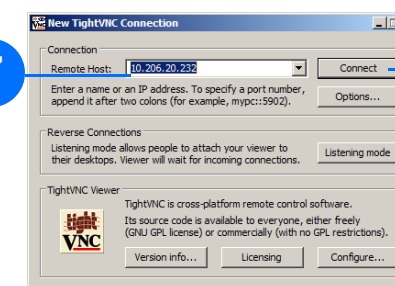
New TightVNC Connection

Connection

Remote Host: 10.206.20.232

Connect

Enter a name or an IP address. To specify a port number, append it after two colons (for example, mypc::5902).

Options...

Reverse Connections

Listening mode allows people to attach your viewer to their desktops. Viewer will wait for incoming connections.

Listening mode

TightVNC Viewer

tight VNC

TightVNC is cross-platform remote control software.

Its source code is available to everyone, either freely (GNU GPL license) or commercially (with no GPL restrictions).

Version info...

Licensing

Configure...